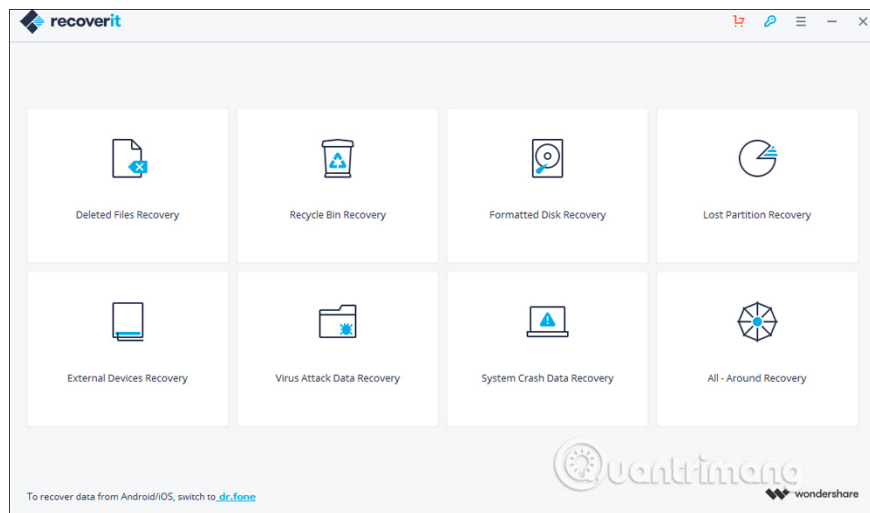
recoverit

Deleted Files Recovery

Recycle Bin Recovery

Formatted Disk Recovery

Lost Partition Recovery

External Devices Recovery

Virus Attack Data Recovery

System Crash Data Recovery

All - Around Recovery

To recover data from Android/iOS, switch to dr.fone

uantrimang

wondershare